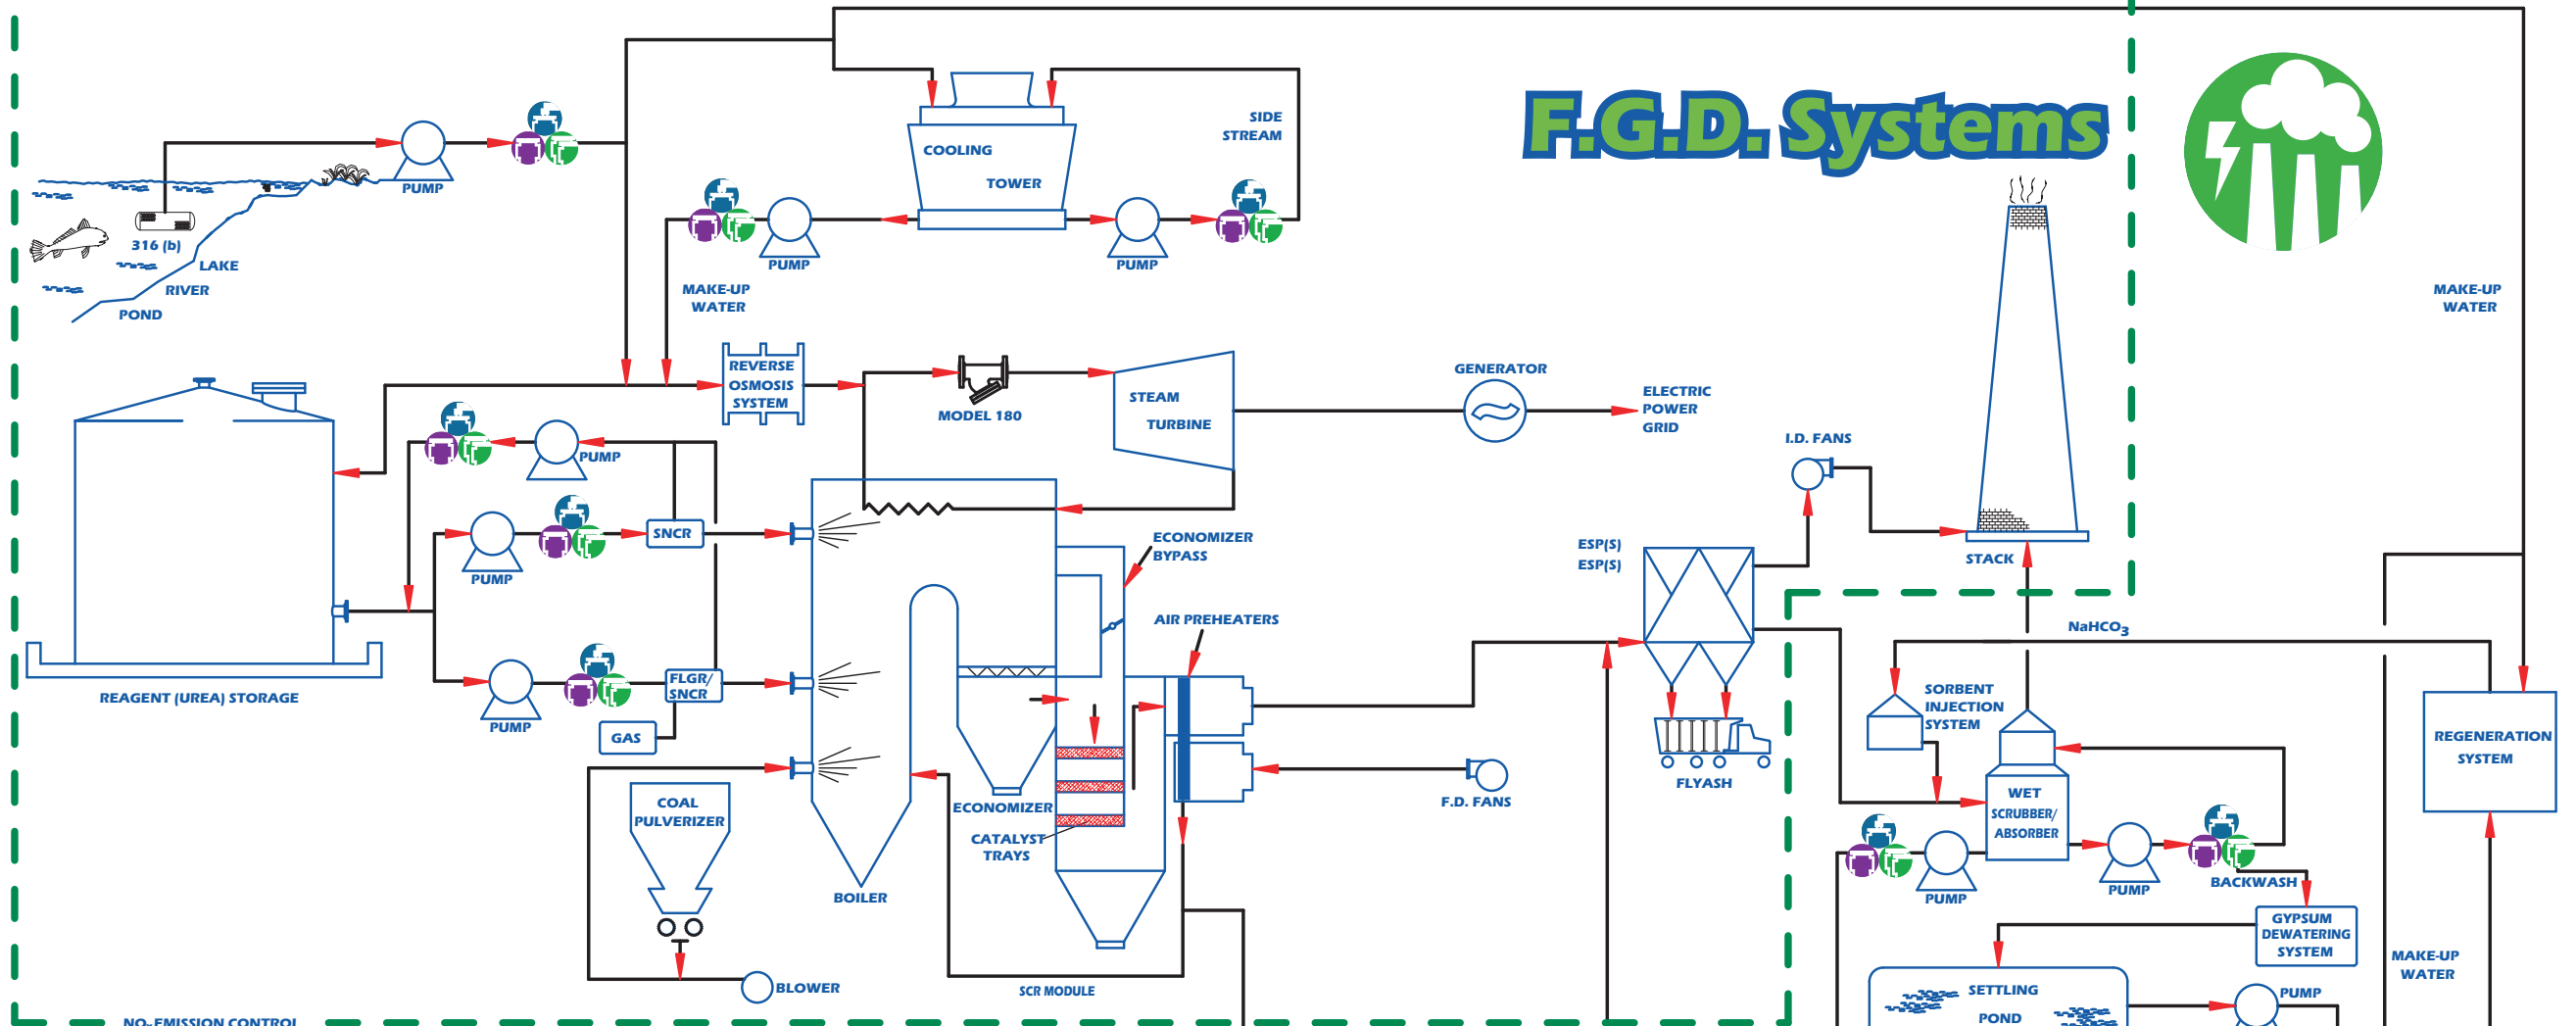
F.G.D. Systems

PUMP

316 (b)

LAKE

RIVER

POND

COOLING TOWER

SIDE STREAM

PUMP

PUMP

MAKE-UP WATER

REVERSE OSMOSIS SYSTEM

MODEL 180

STEAM TURBINE

GENERATOR

ELECTRIC POWER GRID

MAKE-UP WATER

PUMP

PUMP

SNCR

PUMP

FLGR/ SNCR

GAS

REAGENT (UREA) STORAGE

ECONOMIZER BYPASS

AIR PREHEATERS

ESP(S)
ESP(S)

I.D. FANS

STACK

$NaHCO_3$

SORBENT INJECTION SYSTEM

WET SCRUBBER/ ABSORBER

REGENERATION SYSTEM

FLYASH

F.D. FANS

COAL PULVERIZER

BOILER

ECONOMIZER

CATALYST TRAYS

SCR MODULE

BLOWER

PUMP

PUMP

BACKWASH

GYPSUM DEWATERING SYSTEM

MAKE-UP WATER

SETTLING POND

PUMP

NO$_x$ EMISSION CONTROL